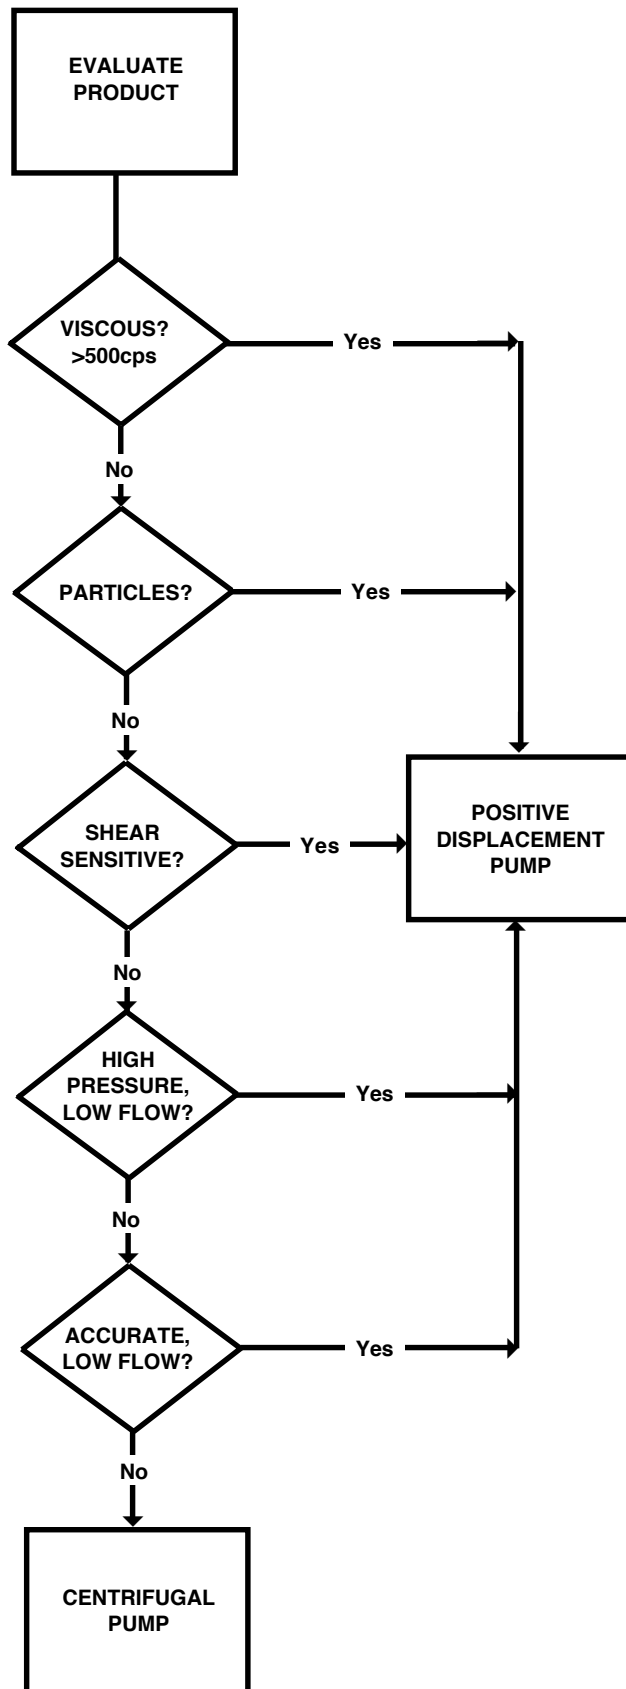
EVALUATE PRODUCT

VISCOUS? >500cps

Yes

No

PARTICLES?

Yes

No

SHEAR SENSITIVE?

Yes

POSITIVE DISPLACEMENT PUMP

No

HIGH PRESSURE, LOW FLOW?

Yes

No

ACCURATE, LOW FLOW?

Yes

No

CENTRIFUGAL PUMP